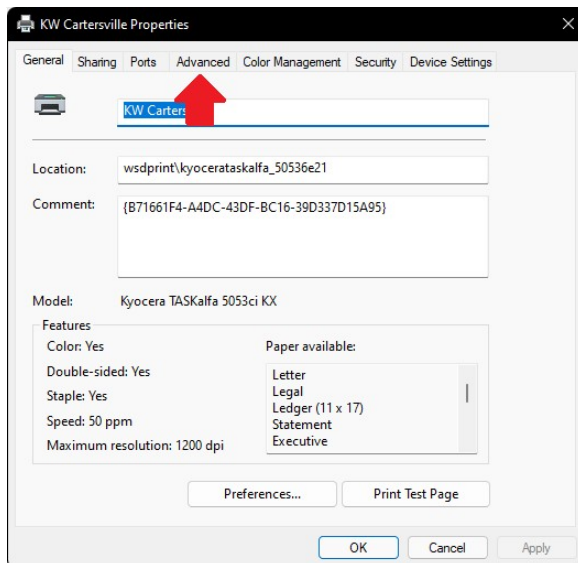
KW Cartersville Properties

General Sharing Ports Advanced Color Management Security Device Settings

KW Carters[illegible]

Location: wsdprint\kyocerataskalfa_50536e21

Comment: {B71661F4-A4DC-43DF-BC16-39D337D15A95}

Model: Kyocera TASKalfa 5053ci KX

Features

Color: Yes

Double-sided: Yes

Staple: Yes

Speed: 50 ppm

Maximum resolution: 1200 dpi

Paper available:

Letter
Legal
Ledger (11 x 17)
Statement
Executive

Preferences...

Print Test Page

OK

Cancel

Apply